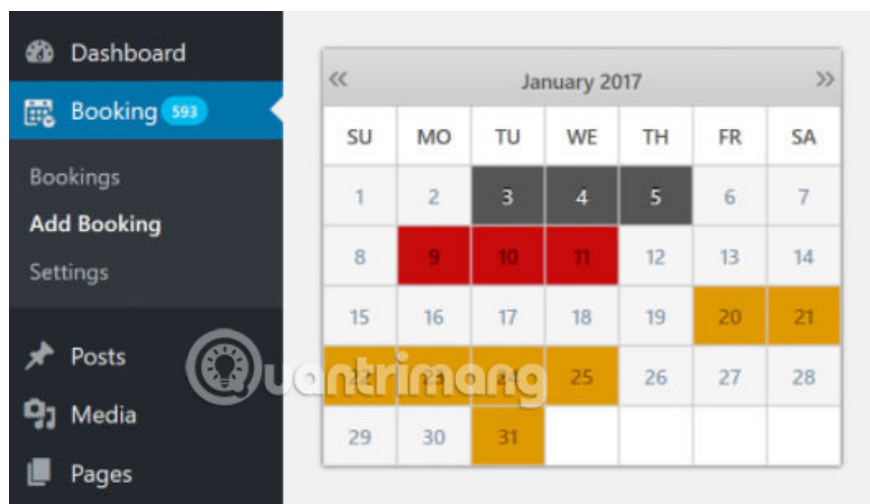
Dashboard
Booking 593
Bookings
Add Booking
Settings
Posts
Media
Pages

«   January 2017   »

| SU | MO | TU | WE | TH | FR | SA |
|---|---|---|---|---|---|---|
| 1 | 2 | 3 | 4 | 5 | 6 | 7 |
| 8 | 9 | 10 | 11 | 12 | 13 | 14 |
| 15 | 16 | 17 | 18 | 19 | 20 | 21 |
| 22 | 23 | 24 | 25 | 26 | 27 | 28 |
| 29 | 30 | 31 | | | | |

Quantrimang